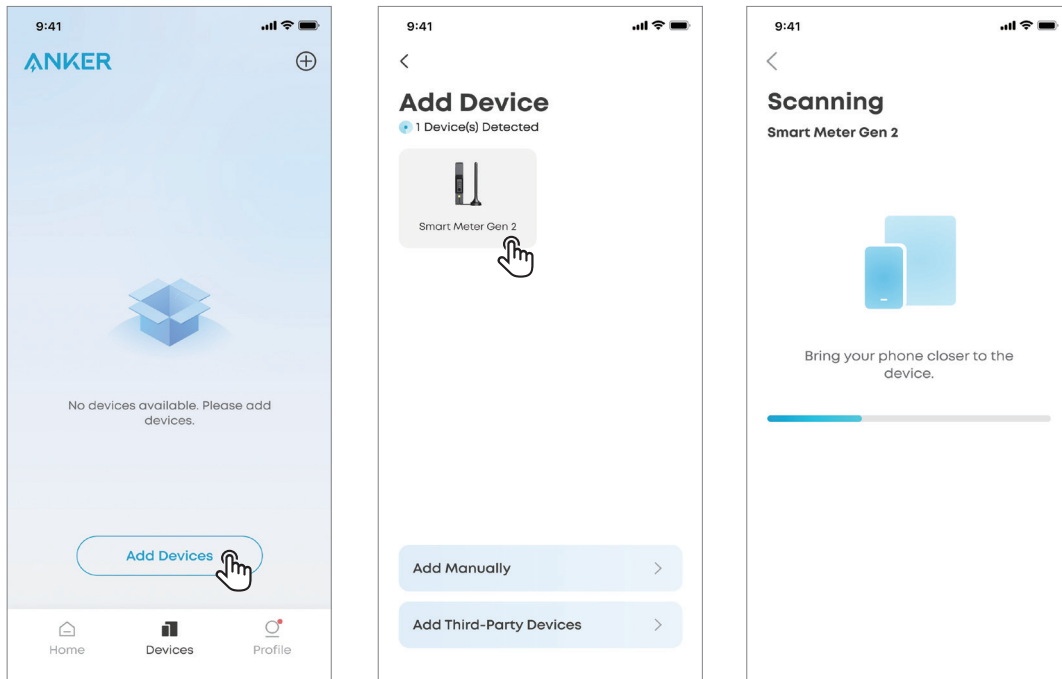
9:41

ANKER

No devices available. Please add devices.

Add Devices

Home

Devices

Profile

9:41

<

Add Device

1 Device(s) Detected

Smart Meter Gen 2

Add Manually

Add Third-Party Devices

9:41

<

Scanning

Smart Meter Gen 2

Bring your phone closer to the device.